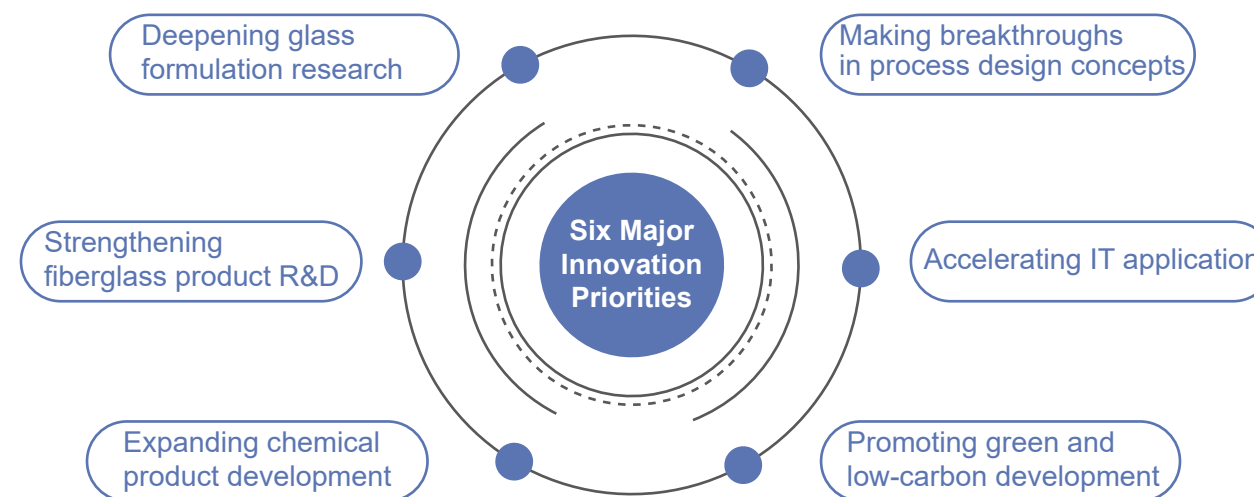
Deepening glass formulation research

Making breakthroughs in process design concepts

Six Major Innovation Priorities

Strengthening fiberglass product R&D

Accelerating IT application

Expanding chemical product development

Promoting green and low-carbon development